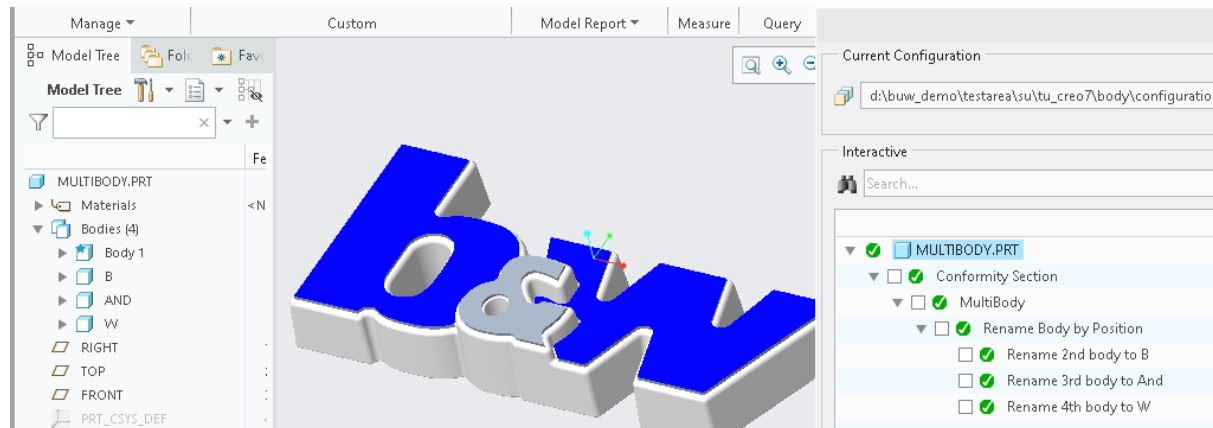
Manage ▾
Custom
Model Report ▾
Measure
Query

Model Tree
Folc
Fav

Model Tree

Fe

MULTIBODY.PRT
Materials
<N
Bodies (4)
Body 1
B
AND
W
RIGHT
TOP
FRONT
PRT_CSYS_DEF

Current Configuration
d:\buw_demo\testarea\su\tu_creo7\body\configuratio

Interactive
Search...

MULTIBODY.PRT
Conformity Section
MultiBody
Rename Body by Position
Rename 2nd body to B
Rename 3rd body to And
Rename 4th body to W